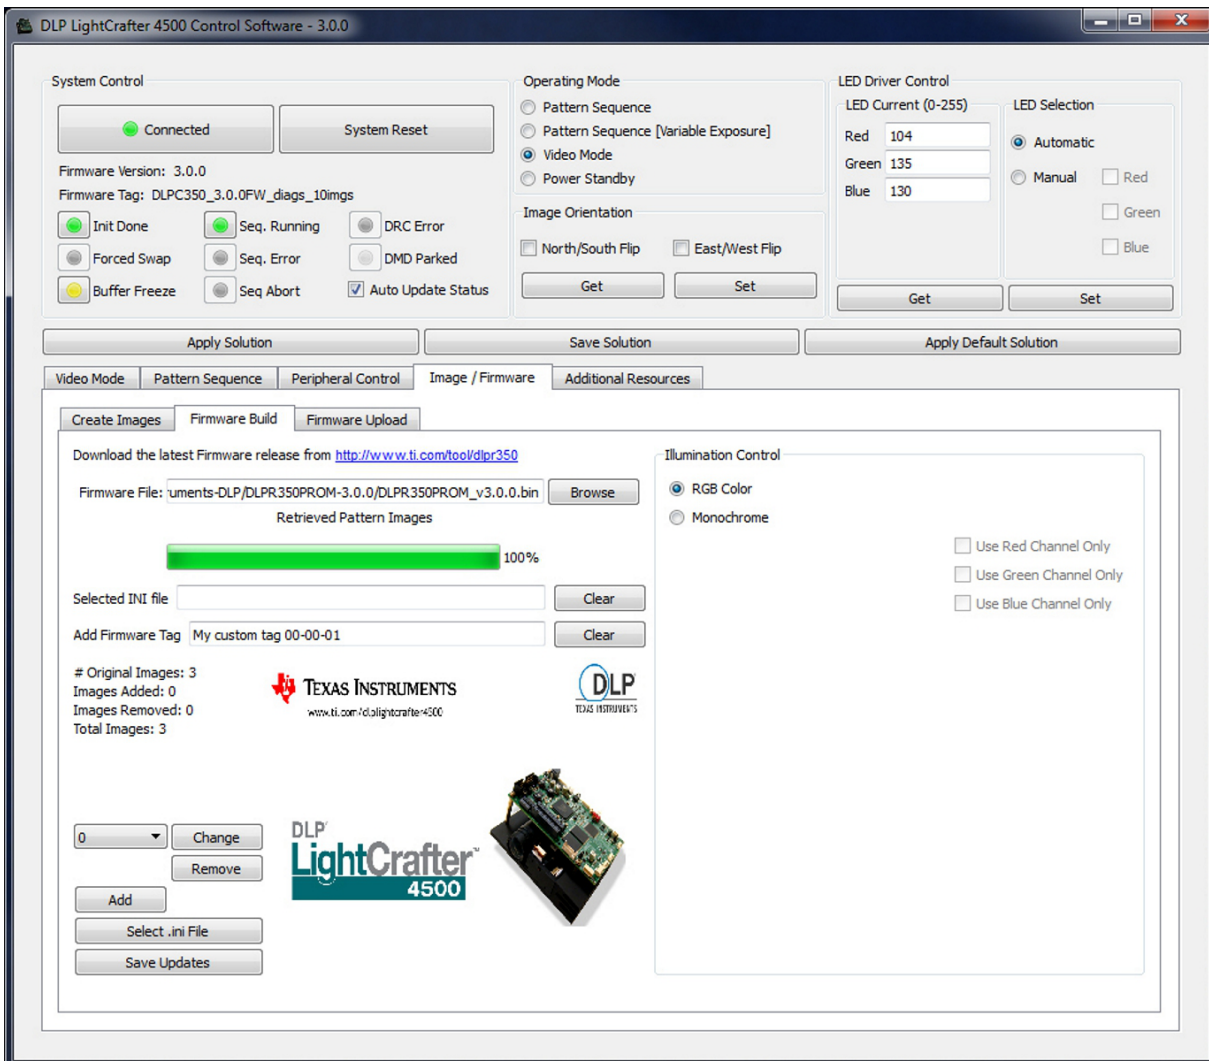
DLP LightCrafter 4500 Control Software - 3.0.0

System Control

Connected

System Reset

Firmware Version: 3.0.0

Firmware Tag: DLPC350_3.0.0FW_diags_10imgs

Init Done

Seq. Running

DRC Error

Forced Swap

Seq. Error

DMD Parked

Buffer Freeze

Seq Abort

Auto Update Status

Operating Mode

Pattern Sequence

Pattern Sequence [Variable Exposure]

Video Mode

Power Standby

Image Orientation

North/South Flip

East/West Flip

Get

Set

LED Driver Control

LED Current (0-255)

Red 104

Green 135

Blue 130

LED Selection

Automatic

Manual

Red

Green

Blue

Get

Set

Apply Solution

Save Solution

Apply Default Solution

Video Mode

Pattern Sequence

Peripheral Control

Image / Firmware

Additional Resources

Create Images

Firmware Build

Firmware Upload

Download the latest Firmware release from http://www.ti.com/tool/dlpr350

Firmware File: uments-DLP/DLPR350PROM-3.0.0/DLPR350PROM_v3.0.0.bin

Browse

Retrieved Pattern Images

100%

Selected INI file

Clear

Add Firmware Tag My custom tag 00-00-01

Clear

# Original Images: 3
Images Added: 0
Images Removed: 0
Total Images: 3

Texas Instruments

www.ti.com/dlplightcrafter4500

DLP

Texas Instruments

0

Change

Remove

Add

Select .ini File

Save Updates

DLP LightCrafter 4500

Illumination Control

RGB Color

Monochrome

Use Red Channel Only

Use Green Channel Only

Use Blue Channel Only